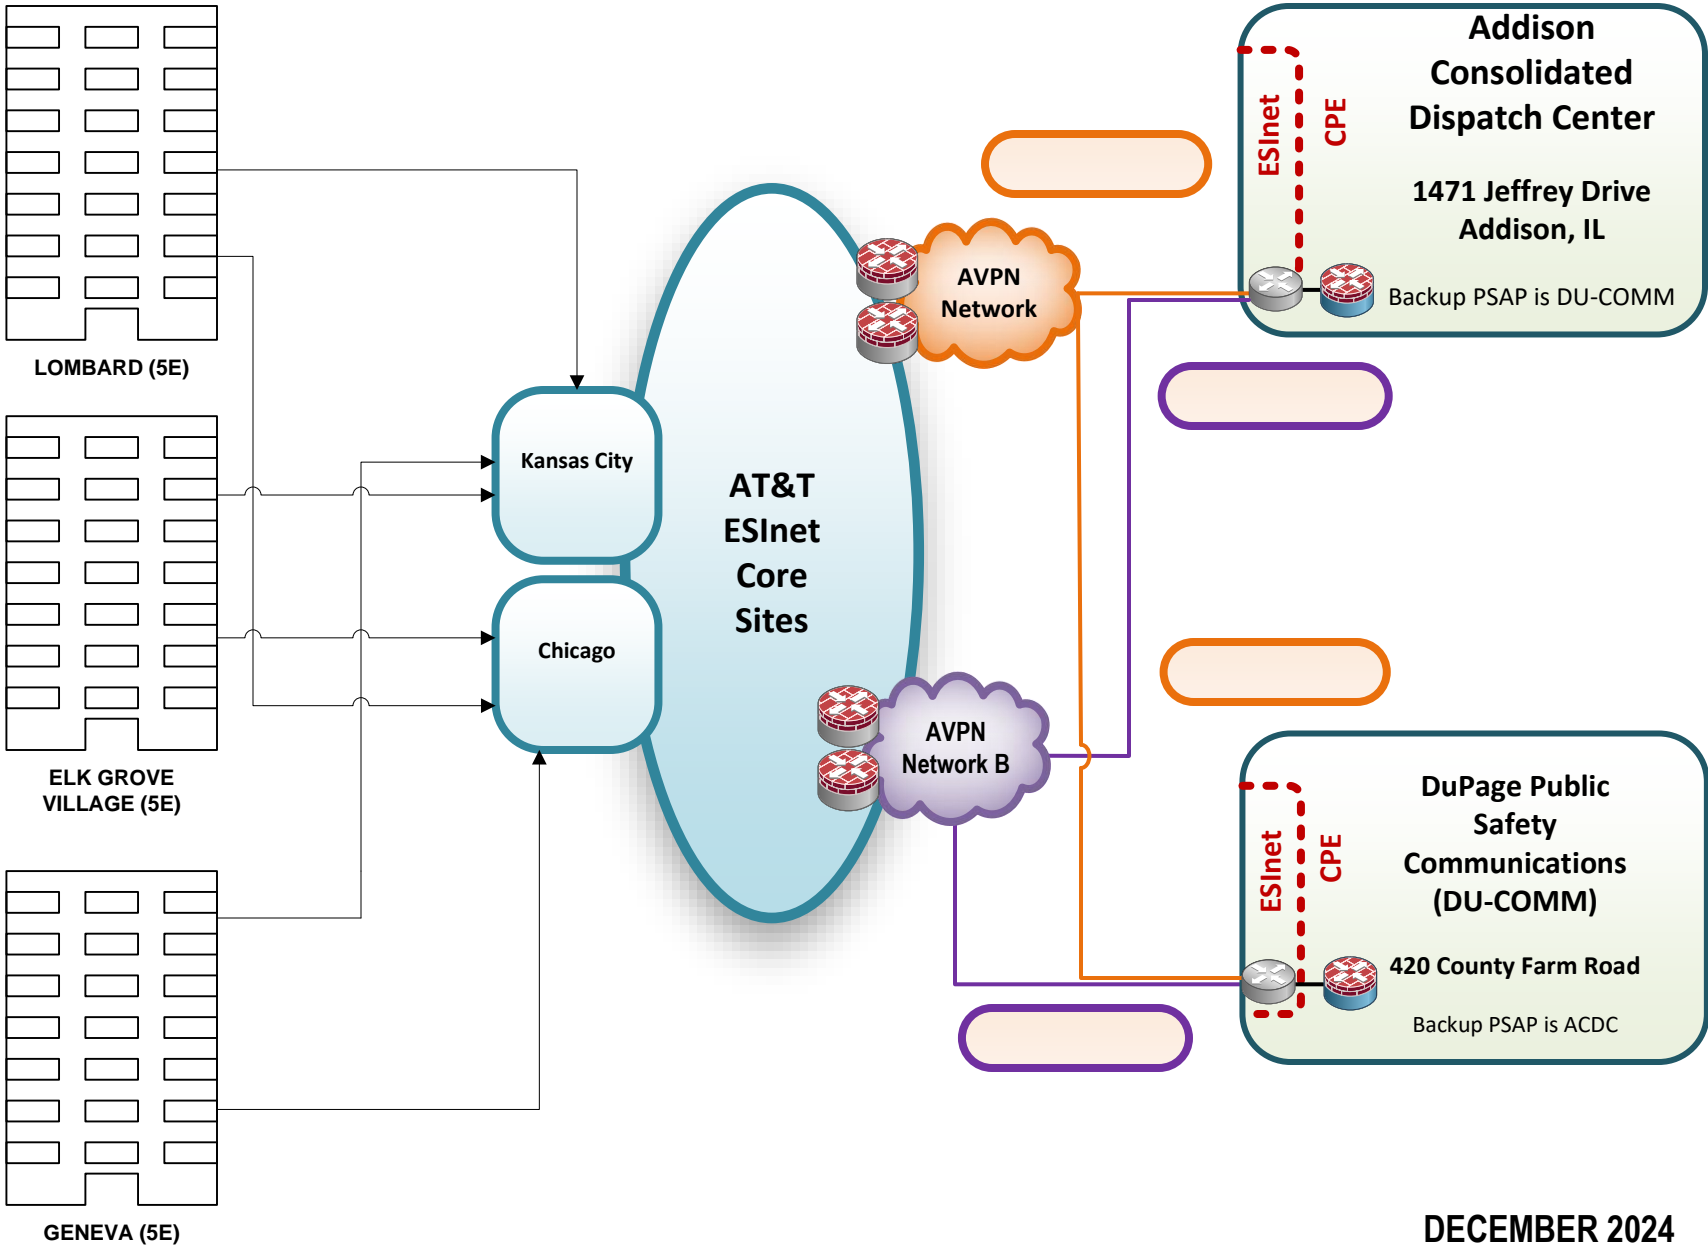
LOMBARD (5E)

ELK GROVE VILLAGE (5E)

GENEVA (5E)

Kansas City

Chicago

AT&T ESInet Core Sites

AVPN Network

AVPN Network B

ESInet

CPE

Addison Consolidated Dispatch Center

1471 Jeffrey Drive Addison, IL

Backup PSAP is DU-COMM

ESInet

CPE

DuPage Public Safety Communications (DU-COMM)

420 County Farm Road

Backup PSAP is ACDC

DECEMBER 2024